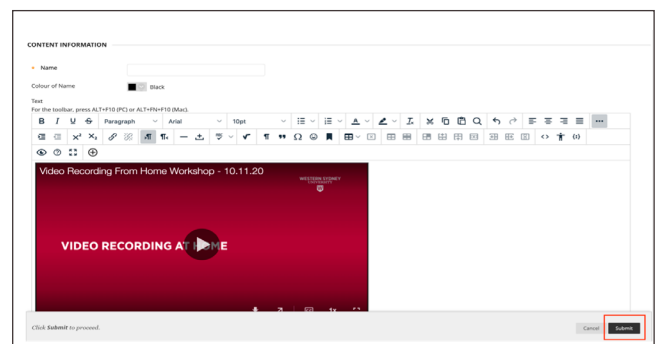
CONTENT INFORMATION

* Name

Colour of Name Black

Text
For the toolbar, press ALT+F10 (PC) or ALT+FN+F10 (Mac).

B I U S Paragraph Arial 10pt

Video Recording From Home Workshop - 10.11.20

WESTERN SYDNEY UNIVERSITY

VIDEO RECORDING AT HOME

1x

Click Submit to proceed.

Cancel Submit